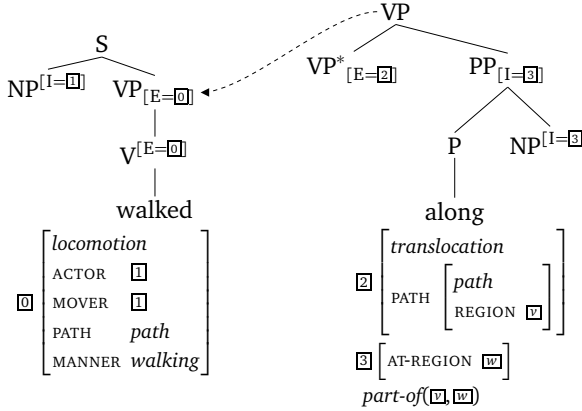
S

$NP^{[I=\boxed{1}]}$ $VP_{[E=\boxed{0}]}$

$V^{[E=\boxed{0}]}$

walked

$\boxed{0}\begin{bmatrix} \textit{locomotion} & \\ \text{ACTOR} & \boxed{1} \\ \text{MOVER} & \boxed{1} \\ \text{PATH} & \textit{path} \\ \text{MANNER} & \textit{walking} \end{bmatrix}$

VP

$VP^{*}_{[E=\boxed{2}]}$ $PP_{[I=\boxed{3}]}$

P $NP^{[I=\boxed{3}]}$

along

$\boxed{2}\begin{bmatrix} \textit{translocation} & \\ \text{PATH} & \begin{bmatrix} \textit{path} & \\ \text{REGION} & \boxed{v} \end{bmatrix} \end{bmatrix}$

$\boxed{3}\begin{bmatrix} \text{AT-REGION} & \boxed{w} \end{bmatrix}$

$\textit{part-of}(\boxed{v}, \boxed{w})$